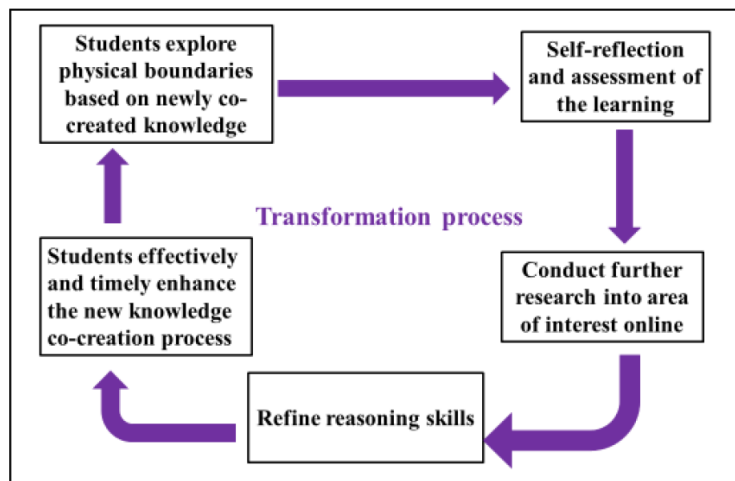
Students explore physical boundaries based on newly co-created knowledge

Self-reflection and assessment of the learning

Transformation process

Students effectively and timely enhance the new knowledge co-creation process

Conduct further research into area of interest online

Refine reasoning skills